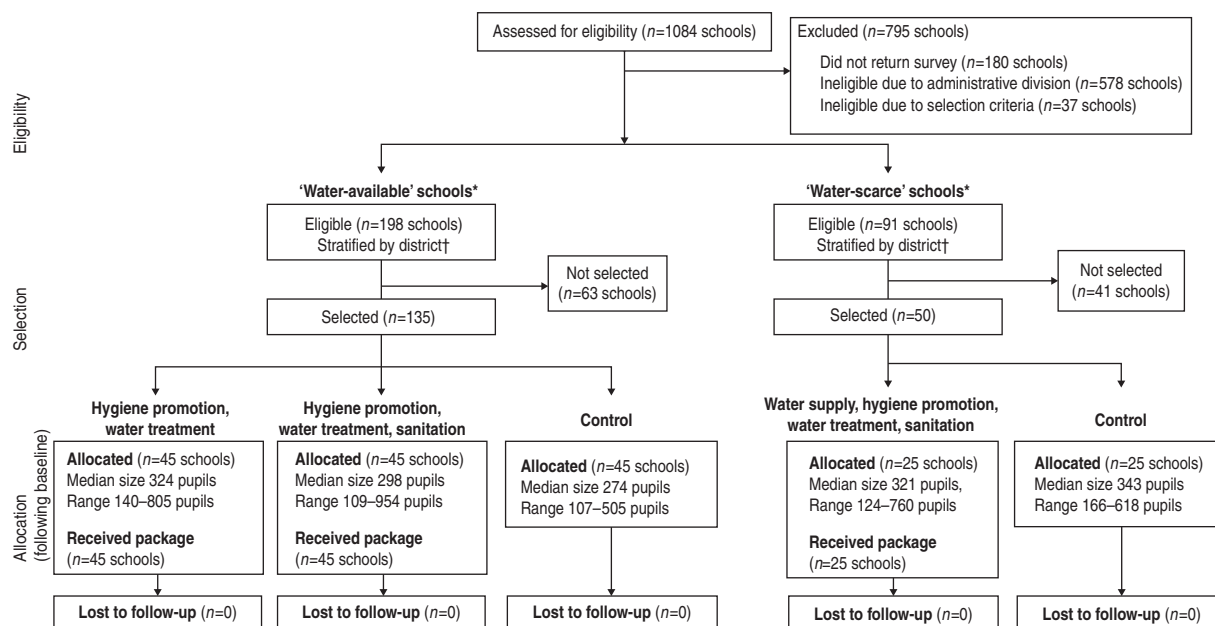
Eligibility

Assessed for eligibility ($n$=1084 schools)

Excluded ($n$=795 schools)
Did not return survey ($n$=180 schools)
Ineligible due to administrative division ($n$=578 schools)
Ineligible due to selection criteria ($n$=37 schools)

'Water-available' schools*

Eligible ($n$=198 schools)
Stratified by district†

'Water-scarce' schools*

Eligible ($n$=91 schools)
Stratified by district†

Selection

Not selected ($n$=63 schools)

Selected ($n$=135)

Not selected ($n$=41 schools)

Selected ($n$=50)

Allocation (following baseline)

Hygiene promotion, water treatment

Allocated ($n$=45 schools)
Median size 324 pupils
Range 140–805 pupils

Received package
($n$=45 schools)

Lost to follow-up ($n$=0)

Hygiene promotion, water treatment, sanitation

Allocated ($n$=45 schools)
Median size 298 pupils
Range 109–954 pupils

Received package
($n$=45 schools)

Lost to follow-up ($n$=0)

Control

Allocated ($n$=45 schools)
Median size 274 pupils
Range 107–505 pupils

Lost to follow-up ($n$=0)

Water supply, hygiene promotion, water treatment, sanitation

Allocated ($n$=25 schools)
Median size 321 pupils,
Range 124–760 pupils

Received package
($n$=25 schools)

Lost to follow-up ($n$=0)

Control

Allocated ($n$=25 schools)
Median size 343 pupils
Range 166–618 pupils

Lost to follow-up ($n$=0)